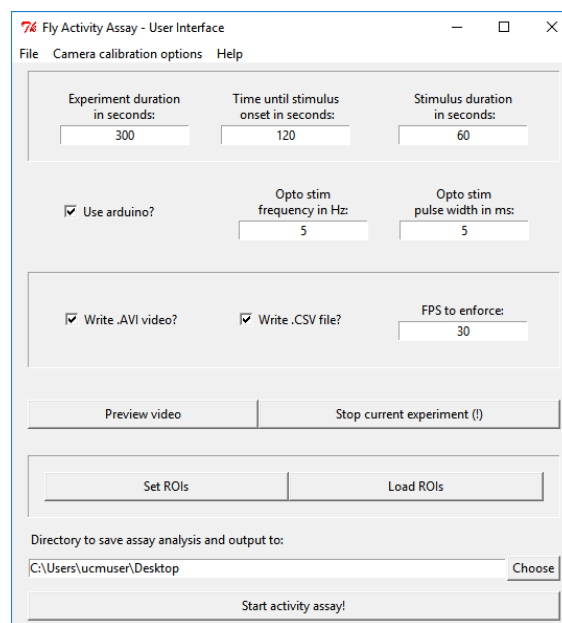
Fly Activity Assay - User Interface

File Camera calibration options Help

Experiment duration in seconds:
300

Time until stimulus onset in seconds:
120

Stimulus duration in seconds:
60

☑ Use arduino?

Opto stim frequency in Hz:
5

Opto stim pulse width in ms:
5

☑ Write .AVI video?

☑ Write .CSV file?

FPS to enforce:
30

Preview video

Stop current experiment (!)

Set ROIs

Load ROIs

Directory to save assay analysis and output to:

C:\Users\ucmuser\Desktop

Choose

Start activity assay!